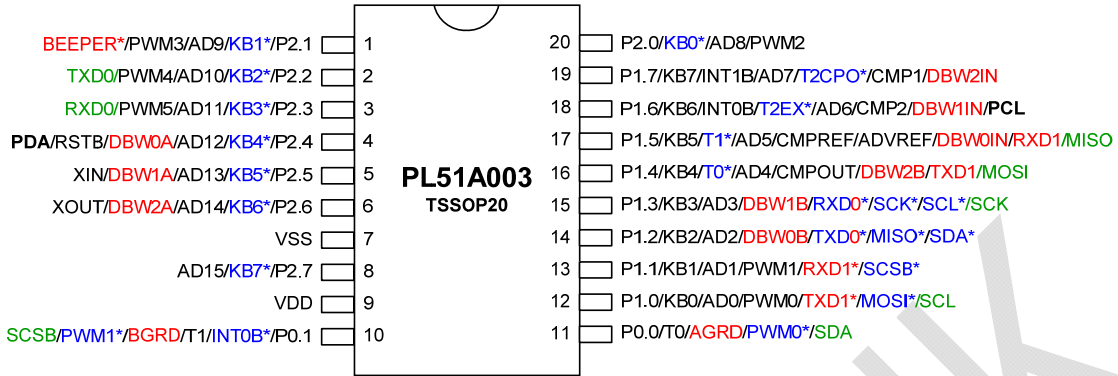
BEEPER*/PWM3/AD9/KB1*/P2.1 1
TXD0/PWM4/AD10/KB2*/P2.2 2
RXD0/PWM5/AD11/KB3*/P2.3 3
PDA/RSTB/DBW0A/AD12/KB4*/P2.4 4
XIN/DBW1A/AD13/KB5*/P2.5 5
XOUT/DBW2A/AD14/KB6*/P2.6 6
VSS 7
AD15/KB7*/P2.7 8
VDD 9
SCSB/PWM1*/BGRD/T1/INT0B*/P0.1 10

PL51A003
TSSOP20

20 P2.0/KB0*/AD8/PWM2
19 P1.7/KB7/INT1B/AD7/T2CPO*/CMP1/DBW2IN
18 P1.6/KB6/INT0B/T2EX*/AD6/CMP2/DBW1IN/PCL
17 P1.5/KB5/T1*/AD5/CMPREF/ADVREF/DBW0IN/RXD1/MISO
16 P1.4/KB4/T0*/AD4/CMPOUT/DBW2B/TXD1/MOSI
15 P1.3/KB3/AD3/DBW1B/RXD0*/SCK*/SCL*/SCK
14 P1.2/KB2/AD2/DBW0B/TXD0*/MISO*/SDA*
13 P1.1/KB1/AD1/PWM1/RXD1*/SCSB*
12 P1.0/KB0/AD0/PWM0/TXD1*/MOSI*/SCL
11 P0.0/T0/AGRD/PWM0*/SDA